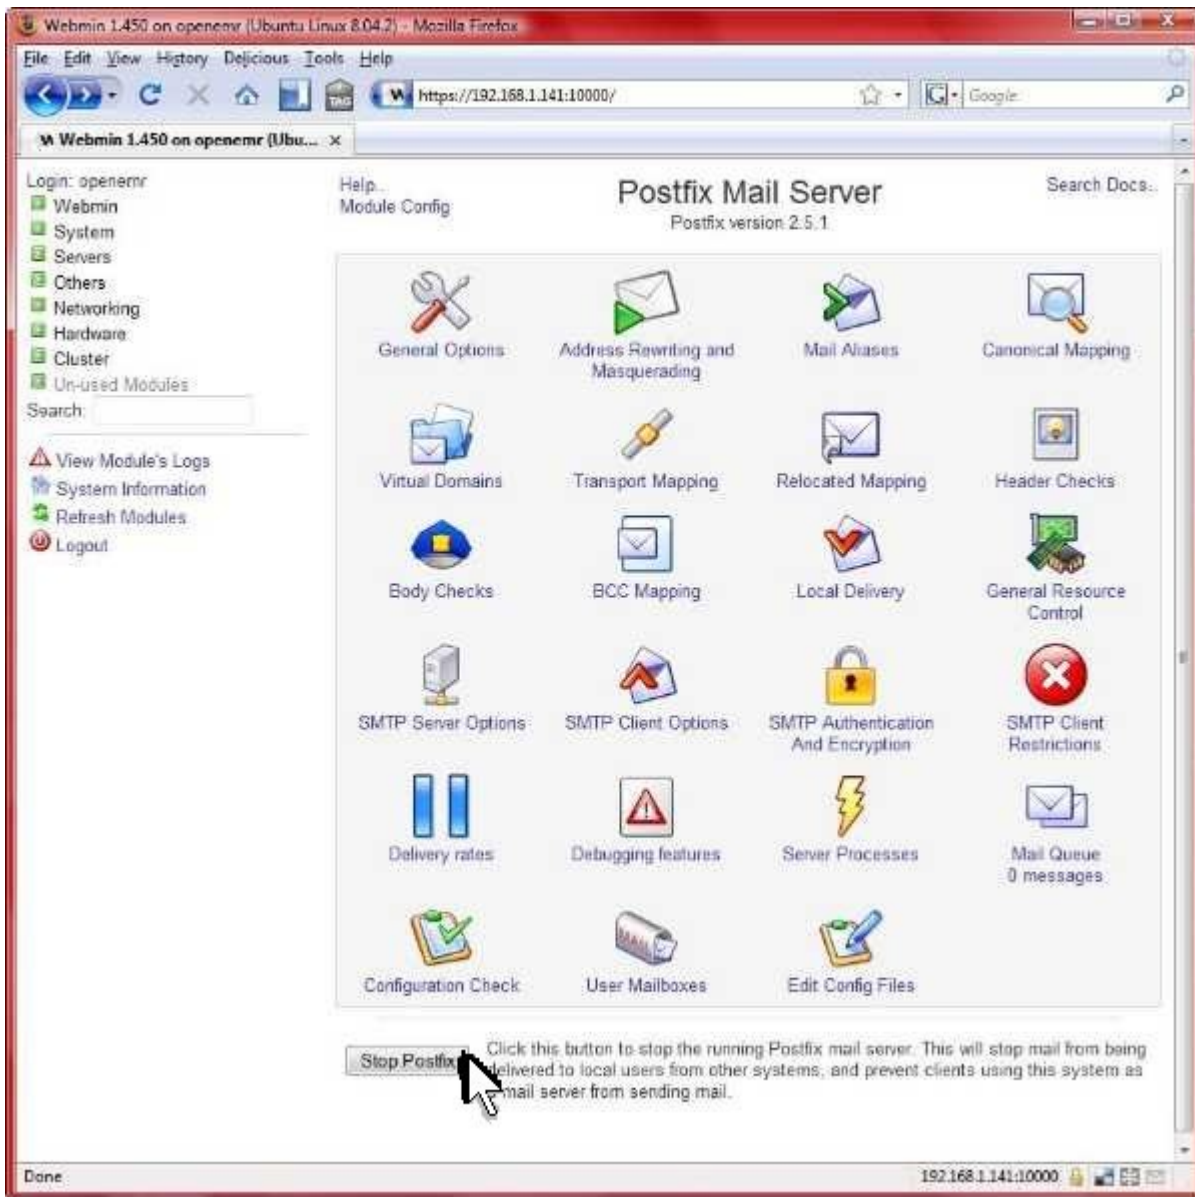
Webmin 1.450 on openemr (Ubuntu Linux 8.04.2) - Mozilla Firefox

File Edit View History Delicious Tools Help

https://192.168.1.141:10000/

Google

Webmin 1.450 on openemr (Ubu... ×

Login: openemr
Webmin
System
Servers
Others
Networking
Hardware
Cluster
Un-used Modules
Search:

View Module's Logs
System Information
Refresh Modules
Logout

Help..
Module Config

Postfix Mail Server
Postfix version 2.5.1

Search Docs..

General Options
Address Rewriting and Masquerading
Mail Aliases
Canonical Mapping
Virtual Domains
Transport Mapping
Relocated Mapping
Header Checks
Body Checks
BCC Mapping
Local Delivery
General Resource Control
SMTP Server Options
SMTP Client Options
SMTP Authentication And Encryption
SMTP Client Restrictions
Delivery rates
Debugging features
Server Processes
Mail Queue 0 messages
Configuration Check
User Mailboxes
Edit Config Files

Stop Postfix

Click this button to stop the running Postfix mail server. This will stop mail from being delivered to local users from other systems, and prevent clients using this system as mail server from sending mail.

Done

192.168.1.141:10000